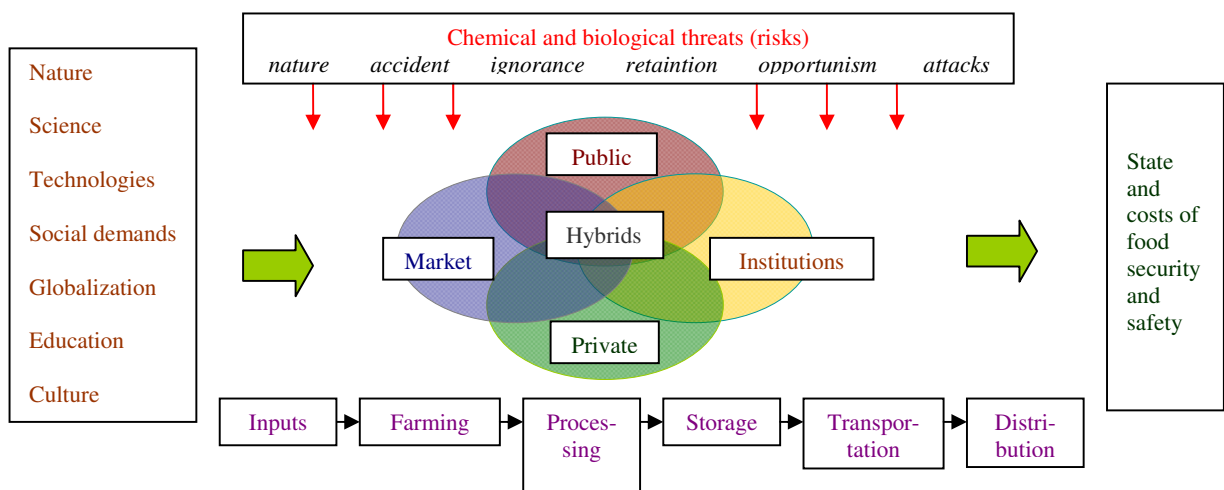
Chemical and biological threats (risks)
nature accident ignorance retaintion opportunism attacks

Nature
Science
Technologies
Social demands
Globalization
Education
Culture

Public
Market
Hybrids
Institutions
Private

State and costs of food security and safety

Inputs
Farming
Processing
Storage
Transportation
Distribution